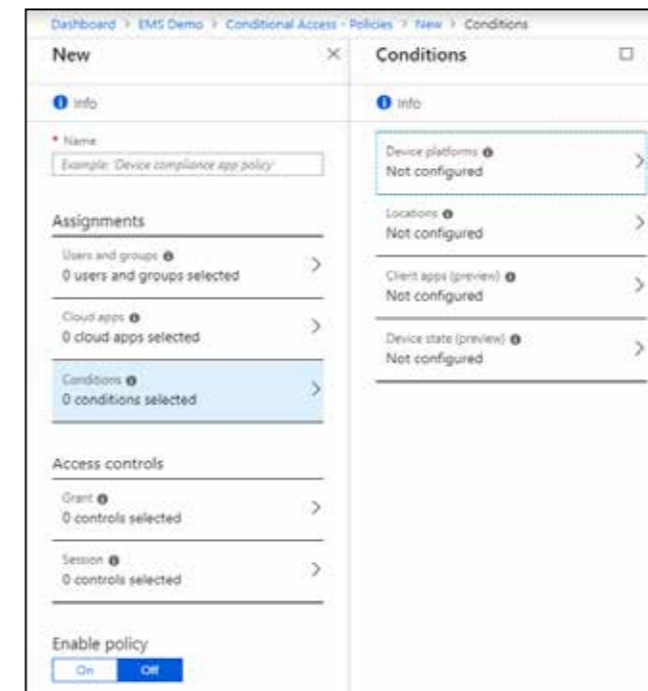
Dashboard > EMS Demo > Conditional Access - Policies > New > Conditions

New

Info

* Name

Example: 'Device compliance app policy'

Assignments

Users and groups
0 users and groups selected

Cloud apps
0 cloud apps selected

Conditions
0 conditions selected

Access controls

Grant
0 controls selected

Session
0 controls selected

Enable policy

On Off

Conditions

Info

Device platforms
Not configured

Locations
Not configured

Client apps (preview)
Not configured

Device state (preview)
Not configured